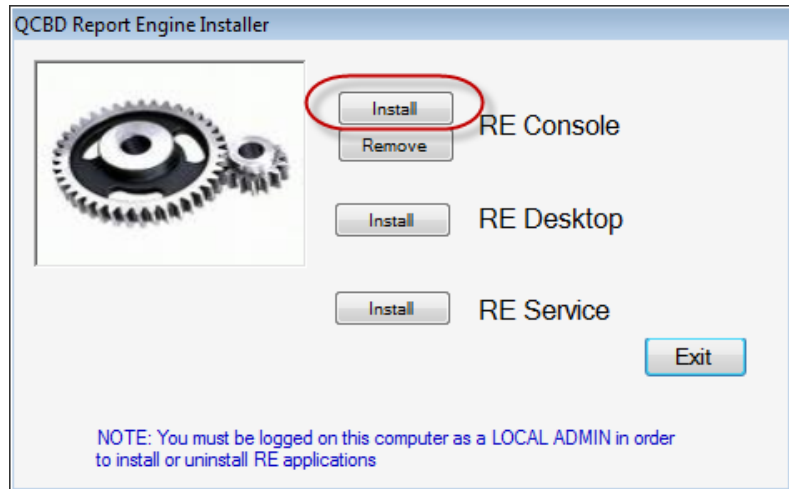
QCBD Report Engine Installer

Install
Remove
RE Console

Install
RE Desktop

Install
RE Service

Exit

NOTE: You must be logged on this computer as a LOCAL ADMIN in order to install or uninstall RE applications